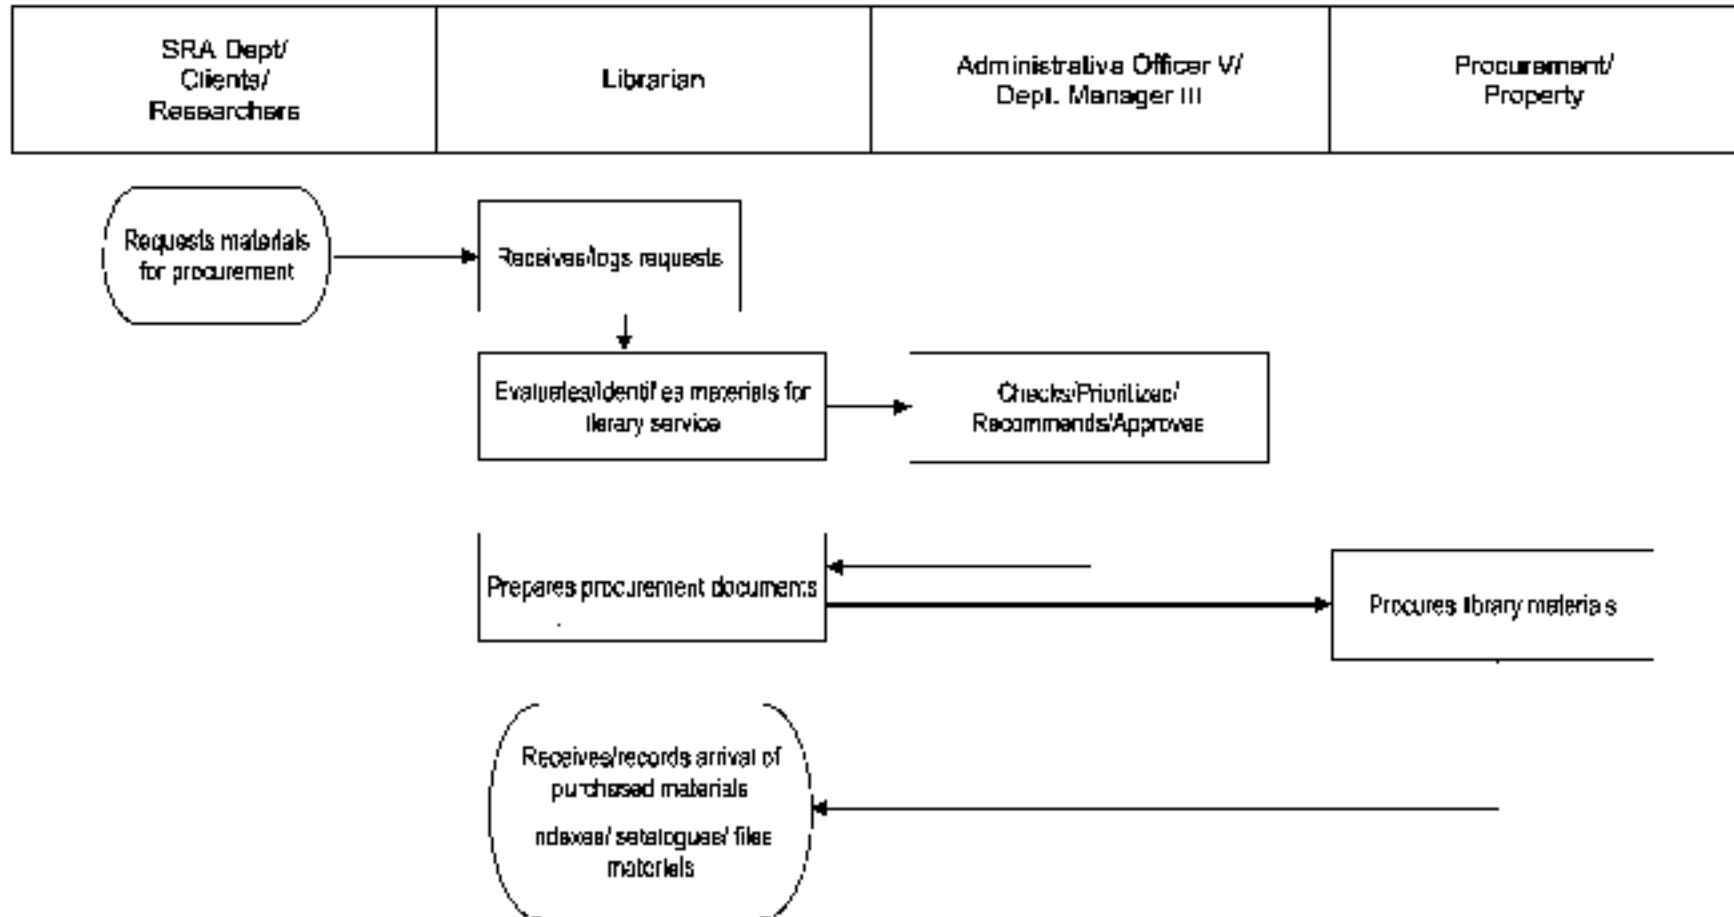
| SRA Dept/ Clients/ Researchers | Librarian | Administrative Officer V/ Dept. Manager III | Procurement/ Property |
|---|---|---|---|

Requests materials for procurement

Receives/logs requests

Evaluates/Identifies materials for library service

Checks/Prioritizes/ Recommends/Approves

Prepares procurement documents

Procures library materials

Receives/records arrival of purchased materials

ndexes/ catalogues/ files materials